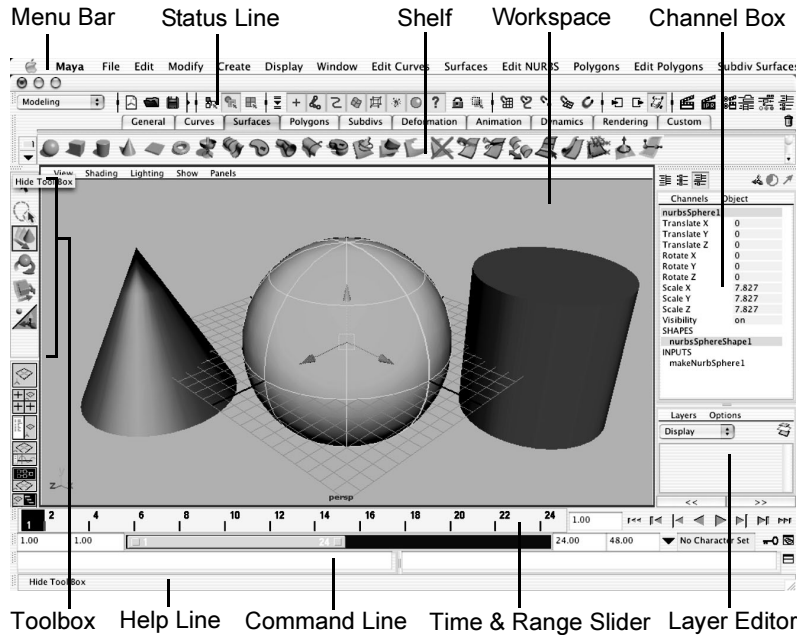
Menu Bar Status Line Shelf Workspace Channel Box

Maya File Edit Modify Create Display Window Edit Curves Surfaces Edit NURBS Polygons Edit Polygons Subdiv Surfaces

Modeling

General Curves Surfaces Polygons Subdivs Deformation Animation Dynamics Rendering Custom

View Shading Lighting Show Panels

Hide Tool Box

Channels Object

nurbsSphere1

| | |
|---|---|
| Translate X | 0 |
| Translate Y | 0 |
| Translate Z | 0 |
| Rotate X | 0 |
| Rotate Y | 0 |
| Rotate Z | 0 |
| Scale X | 7.827 |
| Scale Y | 7.827 |
| Scale Z | 7.827 |
| Visibility | on |

SHAPES

nurbsSphereShape1

INPUTS

makeNurbSphere1

Layers Options

Display

<< >>

persp

1 2 4 6 8 10 12 14 16 18 20 22 24 1.00

1.00 1.00 1 24 24.00 48.00 No Character Set

Hide Tool Box

Toolbox Help Line Command Line Time & Range Slider Layer Editor